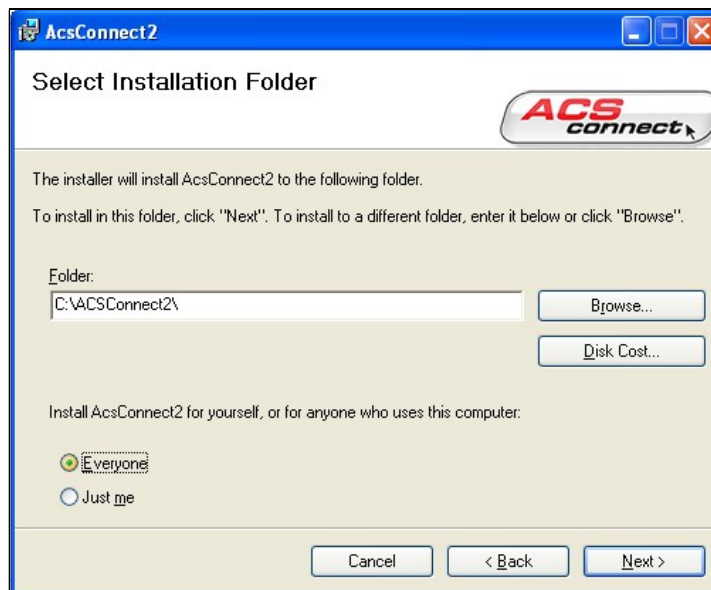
AcsConnect2

Select Installation Folder

ACS connect

The installer will install AcsConnect2 to the following folder.

To install in this folder, click "Next". To install to a different folder, enter it below or click "Browse".

Folder:

C:\ACSConnect2\

Browse...

Disk Cost...

Install AcsConnect2 for yourself, or for anyone who uses this computer:

Everyone

Just me

Cancel

< Back

Next >